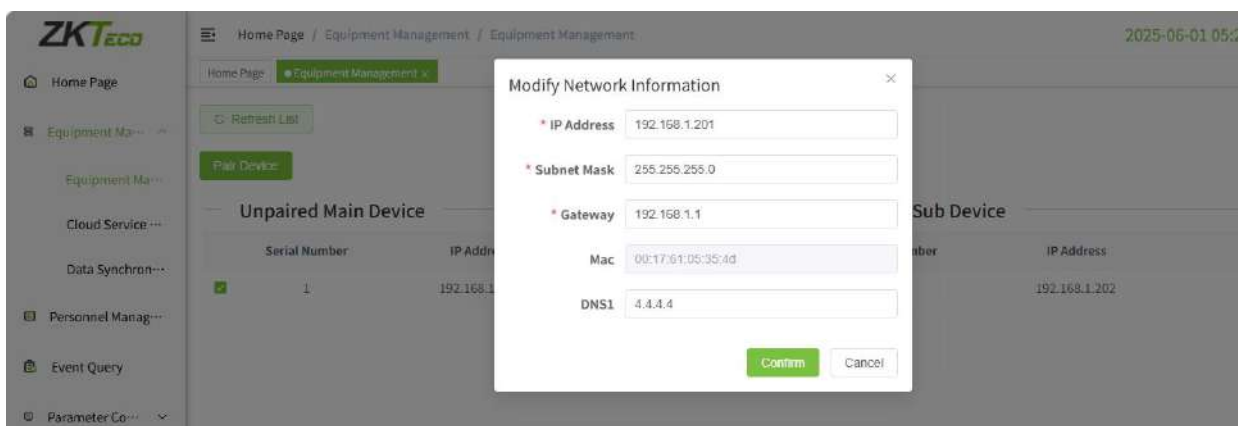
ZKTeco

Home Page

Equipment Ma···

Equipment Ma···

Cloud Service···

Data Synchron···

Personnel Manag···

Event Query

Parameter Co···

Home Page / Equipment Management / Equipment Management

2025-06-01 05:2

Home Page · Equipment Management ×

Refresh List

Pair Device

Unpaired Main Device

Serial Number | IP Addr

1 | 192.168.1

Sub Device

nber | IP Address

192.168.1.202

Modify Network Information

* IP Address 192.168.1.201

* Subnet Mask 255.255.255.0

* Gateway 192.168.1.1

Mac 00:17:61:05:35:4d

DNS1 4.4.4.4

Confirm Cancel